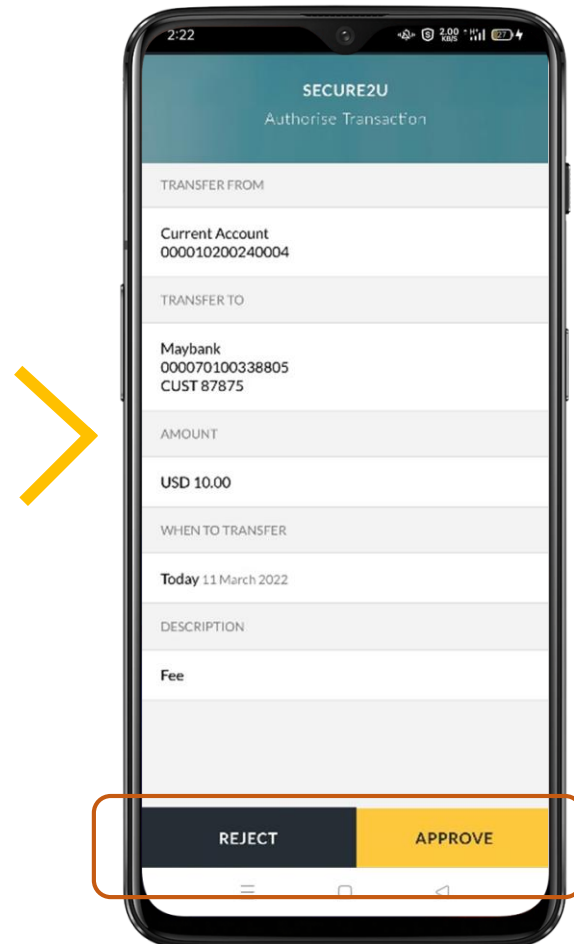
2:22

2.00 KB/S

27

SECURE2U
Authorise Transaction

TRANSFER FROM

Current Account
000010200240004

TRANSFER TO

Maybank
000070100338805
CUST 87875

AMOUNT

USD 10.00

WHEN TO TRANSFER

Today 11 March 2022

DESCRIPTION

Fee

REJECT

APPROVE